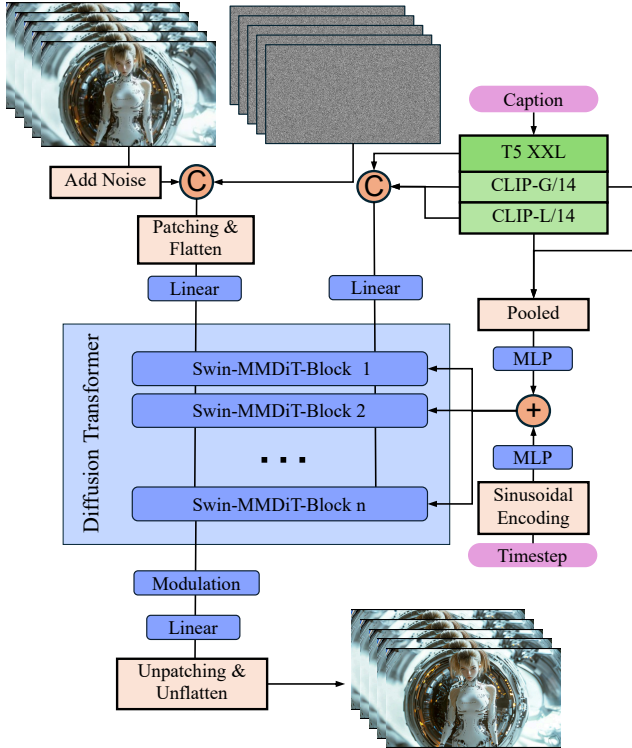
Caption

T5 XXL

CLIP-G/14

CLIP-L/14

Add Noise

C

C

Patching & Flatten

Linear

Linear

Pooled

MLP

Diffusion Transformer

Swin-MMDiT-Block 1

Swin-MMDiT-Block 2

+

. . .

MLP

Sinusoidal Encoding

Swin-MMDiT-Block n

Timestep

Modulation

Linear

Unpatching & Unflatten